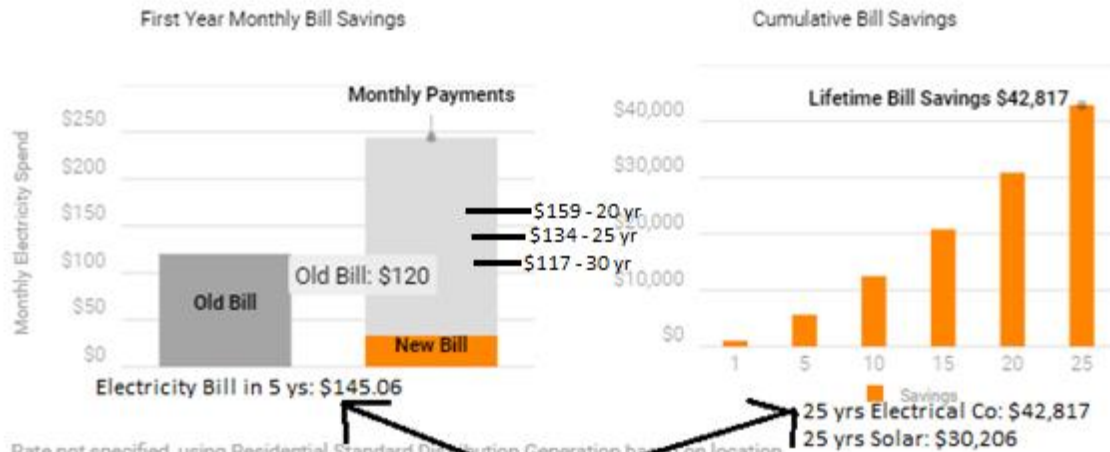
First Year Monthly Bill Savings

Cumulative Bill Savings

Monthly Payments

\$250
\$200
\$150
\$100
\$50
\$0

Monthly Electricity Spend

\$159 - 20 yr
\$134 - 25 yr
\$117 - 30 yr

Old Bill: \$120

Old Bill

New Bill

Electricity Bill in 5 ys: \$145.06

Lifetime Bill Savings \$42,817

\$40,000
\$30,000
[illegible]0,000
\$10,000
\$0

1 5 10 15 20 25

Savings

25 yrs Electrical Co: \$42,817
25 yrs Solar: \$30,206

Rate not specified, using Residential Standard Di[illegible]tion Generation ba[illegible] on location